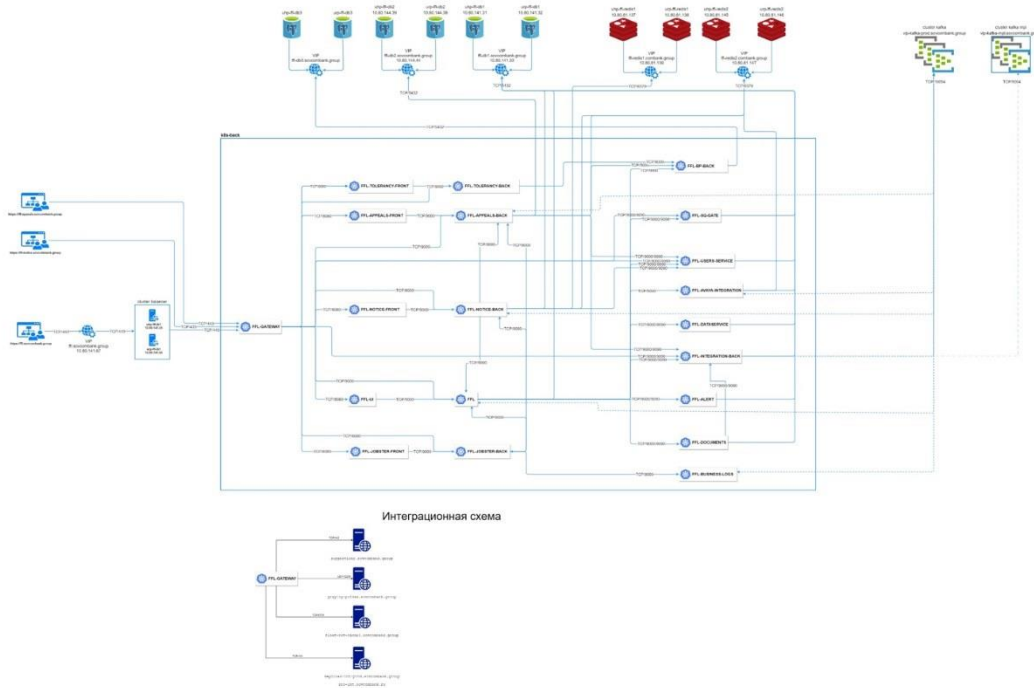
VIP
k8s-back

FFL-TOLERANCY-FRONT
FFL-TOLERANCY-BACK
FFL-APPEALS-FRONT
FFL-APPEALS-BACK
FFL-NOTICE-FRONT
FFL-NOTICE-BACK
FFL-GATEWAY
FFL-UI
FFL
FFL-JOBSTER-FRONT
FFL-JOBSTER-BACK
FFL-BP-BACK
FFL-SG-GATE
FFL-USERS-SERVICE
FFL-AVAYA-INTEGRATION
FFL-DATE-SERVICE
FFL-INTEGRATION-BACK
FFL-ALERT
FFL-DOCUMENTS
FFL-BUSINESS-LOGS

Cluster kafka
Cluster kafka

Интеграционная схема

FFL-GATEWAY
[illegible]
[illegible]
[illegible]
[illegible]